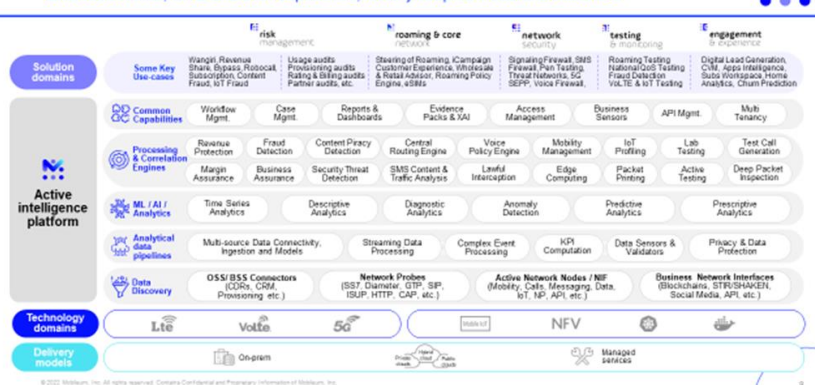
risk management

roaming & core network

network security

testing & monitoring

engagement & experience

Solution domains

Some Key Use-cases

Wangiri, Revenue Share, Bypass, Robocall, Subscription, Content Fraud, IoT Fraud

Usage audits, Provisioning audits, Rating & Billing audits, Partner audits, etc.

Steering of Roaming, iCampaign, Customer Experience, Wholesale & Retail Advisor, Roaming Policy Engine, eSIMs

Signaling Firewall, SMS Firewall, Pen Testing, Threat Networks, 5G SEPP, Voice Firewall,

Roaming Testing, National QoS Testing, Fraud Detection, VoLTE & IoT Testing

Digital Lead Generation, CVM, Apps Intelligence, Subs Workspace, Home Analytics, Churn Prediction

Active intelligence platform

Common Capabilities

Workflow Mgmt.

Case Mgmt.

Reports & Dashboards

Evidence Packs & XAI

Access Management

Business Sensors

API Mgmt.

Multi Tenancy

Processing & Correlation Engines

Revenue Protection

Fraud Detection

Content Piracy Detection

Central Routing Engine

Voice Policy Engine

Mobility Management

IoT Profiling

Lab Testing

Test Call Generation

Margin Assurance

Business Assurance

Security Threat Detection

SMS Content & Traffic Analysis

Lawful Interception

Edge Computing

Packet Printing

Active Testing

Deep Packet Inspection

ML / AI / Analytics

Time Series Analytics

Descriptive Analytics

Diagnostic Analytics

Anomaly Detection

Predictive Analytics

Prescriptive Analytics

Analytical data pipelines

Multi-source Data Connectivity, Ingestion and Models

Streaming Data Processing

Complex Event Processing

KPI Computation

Data Sensors & Validators

Privacy & Data Protection

Data Discovery

OSS/ BSS Connectors (CDRs, CRM, Provisioning etc.)

Network Probes (SS7, Diameter, GTP, SIP, ISUP, HTTP, CAP, etc.)

Active Network Nodes / NIF (Mobility, Calls, Messaging, Data, IoT, NP, API, etc.)

Business Network Interfaces (Blockchains, STIR/SHAKEN, Social Media, API, etc.)

Technology domains

LTE

VoLTE

5G

NFV

Delivery models

On-prem

Hybrid Cloud

Private clouds

Public clouds

Managed services

© 2022 Mobileum, Inc. All rights reserved. Contains Confidential and Proprietary Information of Mobileum, Inc.